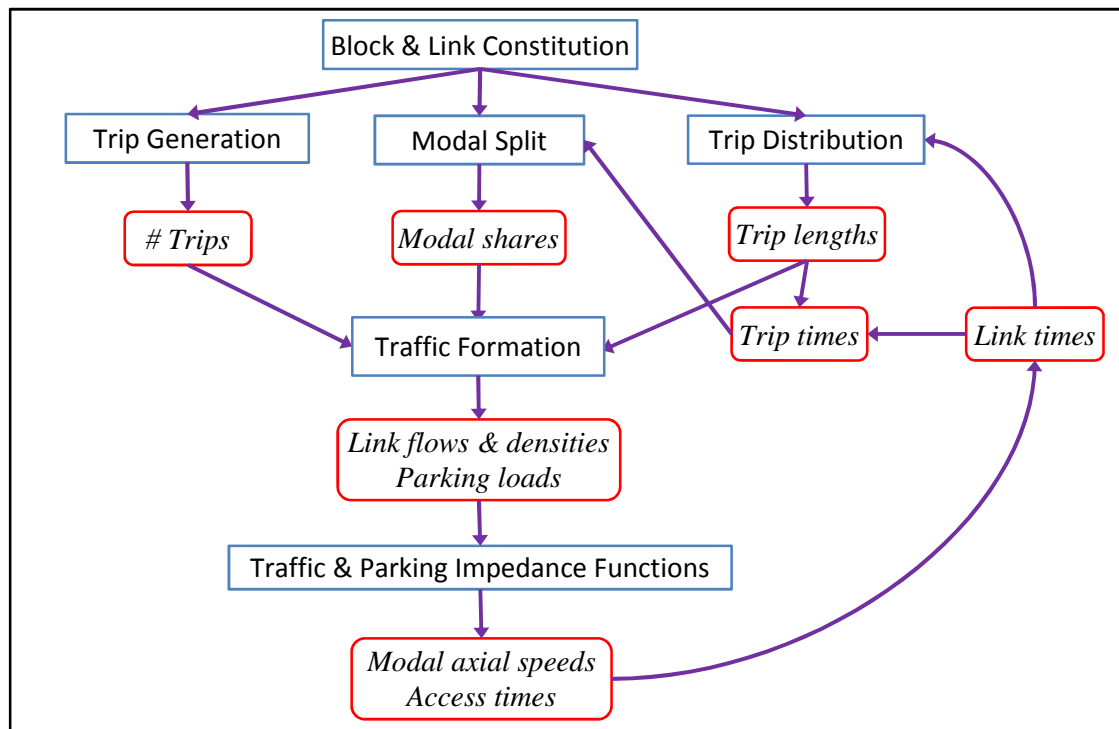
Block & Link Constitution

Trip Generation

Modal Split

Trip Distribution

# Trips

Modal shares

Trip lengths

Traffic Formation

Trip times

Link times

Link flows & densities
Parking loads

Traffic & Parking Impedance Functions

Modal axial speeds
Access times